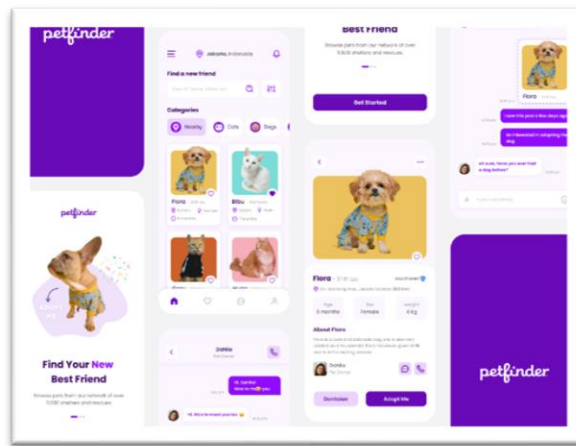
petfinder

petfinder

Find Your New Best Friend

Browse pets from our network of over 10,000 shelters and rescues.

Jakarta, Indonesia

Find a new friend

Categories

Nearby

Cats

Dogs

Flora

Bibu

Best Friend

Browse pets from our network of over 10,000 shelters and rescues.

Get Started

Flora

5 months

Female

6 kg

About Flora

Donate

Adopt Me

Flora

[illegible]

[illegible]

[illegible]

petfinder